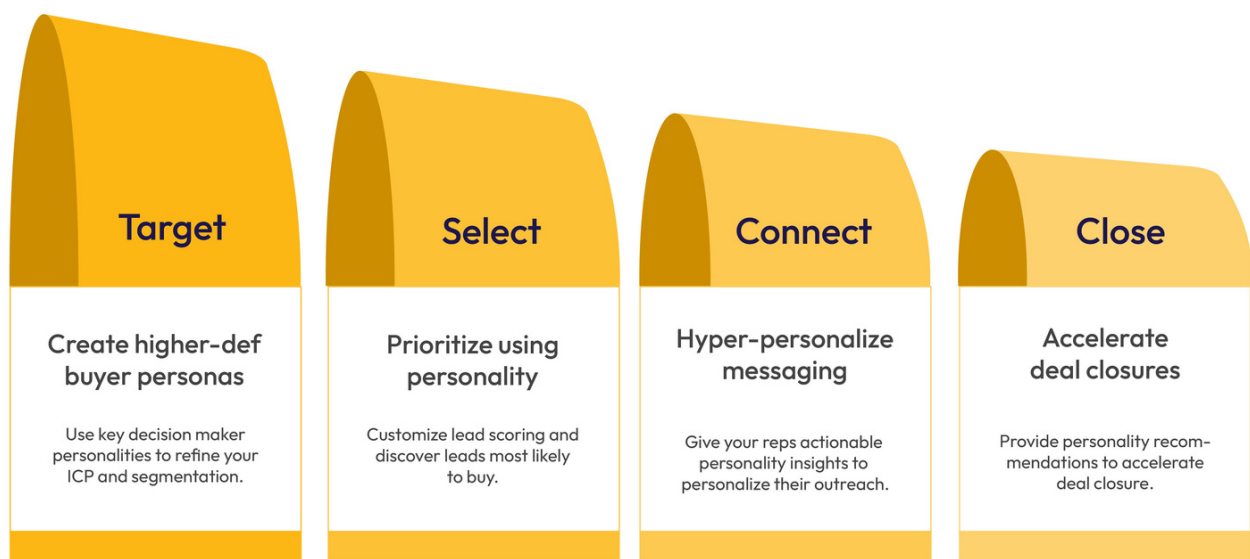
Target

Create higher-def buyer personas

Use key decision maker personalities to refine your ICP and segmentation.

Select

Prioritize using personality

Customize lead scoring and discover leads most likely to buy.

Connect

Hyper-personalize messaging

Give your reps actionable personality insights to personalize their outreach.

Close

Accelerate deal closures

Provide personality recommendations to accelerate deal closure.